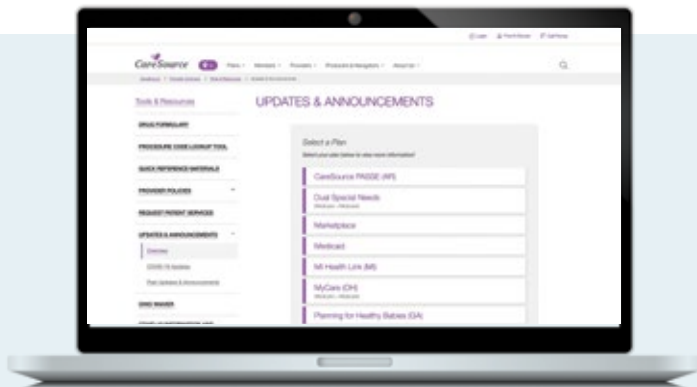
CareSource

Tools & Resources

UPDATES & ANNOUNCEMENTS

DRUG FORMULARY

PROCEDURE CODE LOOKUP TOOL

QUICK REFERENCE MATERIALS

PROVIDER POLICIES

REQUEST PATIENT SERVICES

UPDATES & ANNOUNCEMENTS

Overview

COVID-19 Updates

Past Updates & Announcements

DME WAIVER

Select a Plan

Select your plan below to view more information!

CareSource PASSE (AR)

Dual Special Needs

Marketplace

Medicaid

MI Health Link (MI)

MyCare (OH)

Planning for Healthy Babies (GA)